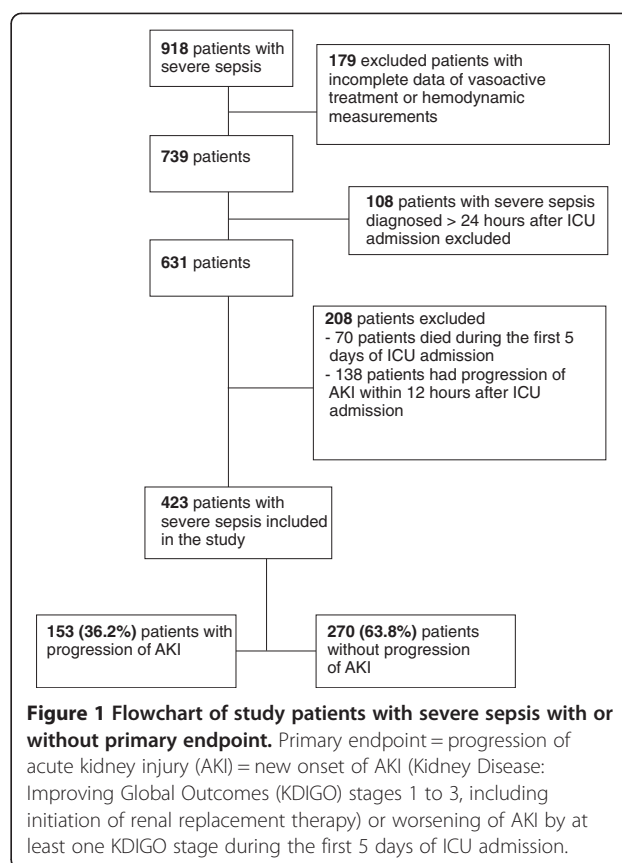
**918** patients with severe sepsis

**179** excluded patients with incomplete data of vasoactive treatment or hemodynamic measurements

**739** patients

**108** patients with severe sepsis diagnosed > 24 hours after ICU admission excluded

**631** patients

**208** patients excluded
- 70 patients died during the first 5 days of ICU admission
- 138 patients had progression of AKI within 12 hours after ICU admission

**423** patients with severe sepsis included in the study

**153 (36.2%)** patients with progression of AKI

**270 (63.8%)** patients without progression of AKI

**Figure 1 Flowchart of study patients with severe sepsis with or without primary endpoint.** Primary endpoint = progression of acute kidney injury (AKI) = new onset of AKI (Kidney Disease: Improving Global Outcomes (KDIGO) stages 1 to 3, including initiation of renal replacement therapy) or worsening of AKI by at least one KDIGO stage during the first 5 days of ICU admission.